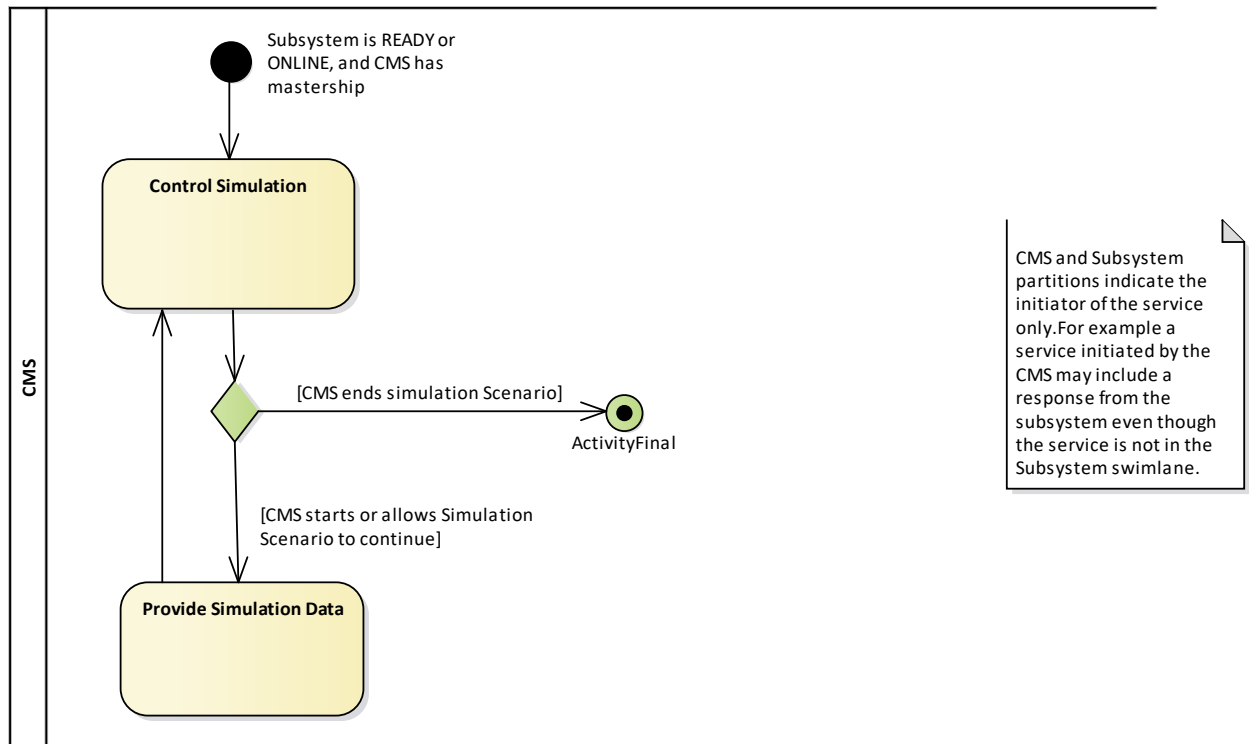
CMS

Subsystem is READY or ONLINE, and CMS has mastership

Control Simulation

[CMS ends simulation Scenario]

ActivityFinal

[CMS starts or allows Simulation Scenario to continue]

Provide Simulation Data

CMS and Subsystem partitions indicate the initiator of the service only.For example a service initiated by the CMS may include a response from the subsystem even though the service is not in the Subsystem swimlane.